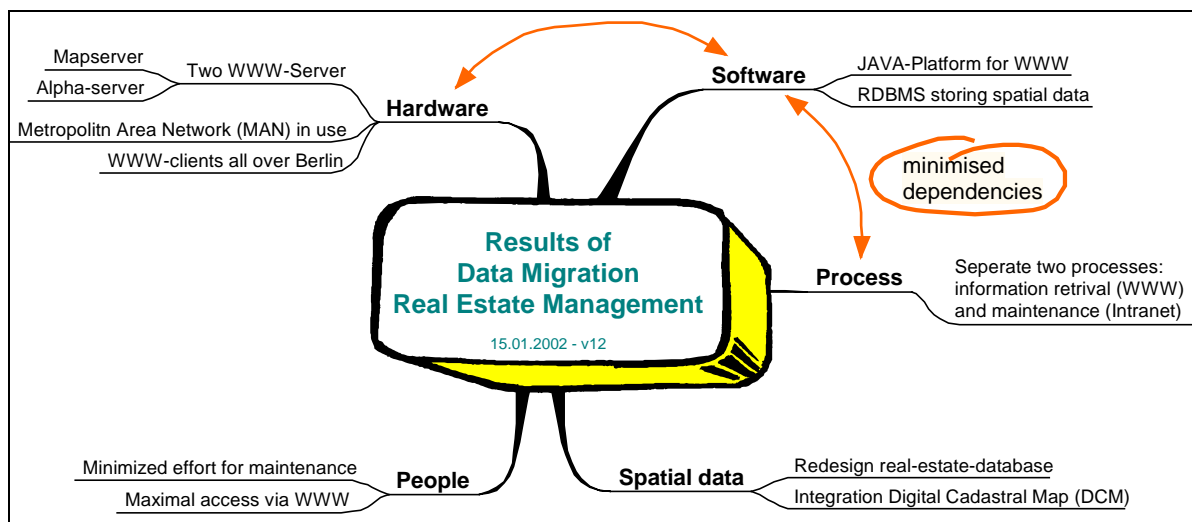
Results of
Data Migration
Real Estate Management

15.01.2002 - v12

Hardware

Two WWW-Server

Mapserver

Alpha-server

Metropolitn Area Network (MAN) in use

WWW-clients all over Berlin

Software

JAVA-Platform for WWW

RDBMS storing spatial data

minimised dependencies

Process

Seperate two processes: information retrival (WWW) and maintenance (Intranet)

Spatial data

Redesign real-estate-database

Integration Digital Cadastral Map (DCM)

People

Minimized effort for maintenance

Maximal access via WWW